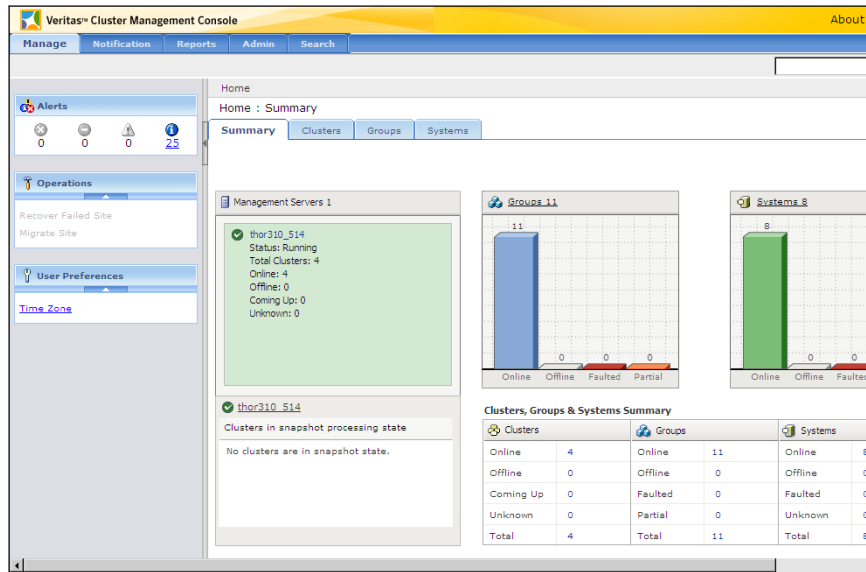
Veritas™ Cluster Management Console

About

Manage | Notification | Reports | Admin | Search

Alerts

0 0 0 25

Operations

Recover Failed Site

Migrate Site

User Preferences

Time Zone

Home

Home : Summary

Summary | Clusters | Groups | Systems

Management Servers 1

thor310_514
Status: Running
Total Clusters: 4
Online: 4
Offline: 0
Coming Up: 0
Unknown: 0

thor310_514

Clusters in snapshot processing state

No clusters are in snapshot state.

Groups 11

11
0 0 0
Online Offline Faulted Partial

Systems 8

8
0 0
Online Offline Faulte

Clusters, Groups & Systems Summary

| Clusters | | Groups | | Systems | |
|---|---|---|---|---|---|
| Online | 4 | Online | 11 | Online | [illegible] |
| Offline | 0 | Offline | 0 | Offline | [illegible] |
| Coming Up | 0 | Faulted | 0 | Faulted | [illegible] |
| Unknown | 0 | Partial | 0 | Unknown | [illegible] |
| Total | 4 | Total | 11 | Total | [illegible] |